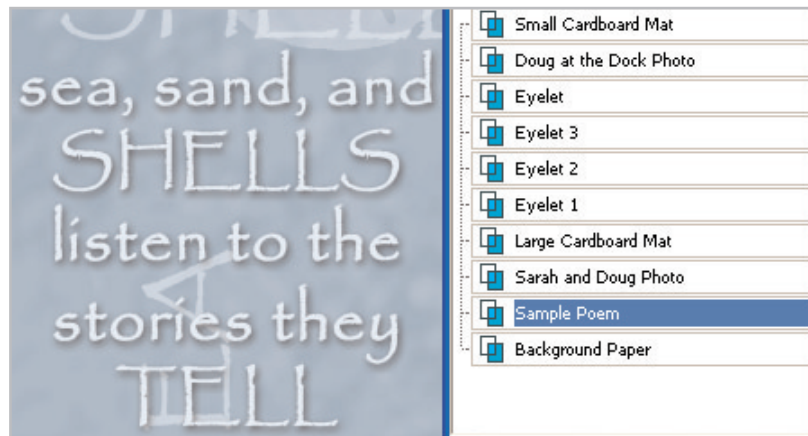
sea, sand, and SHELLS listen to the stories they TELL

Small Cardboard Mat
Doug at the Dock Photo
Eyelet
Eyelet 3
Eyelet 2
Eyelet 1
Large Cardboard Mat
Sarah and Doug Photo
Sample Poem
Background Paper